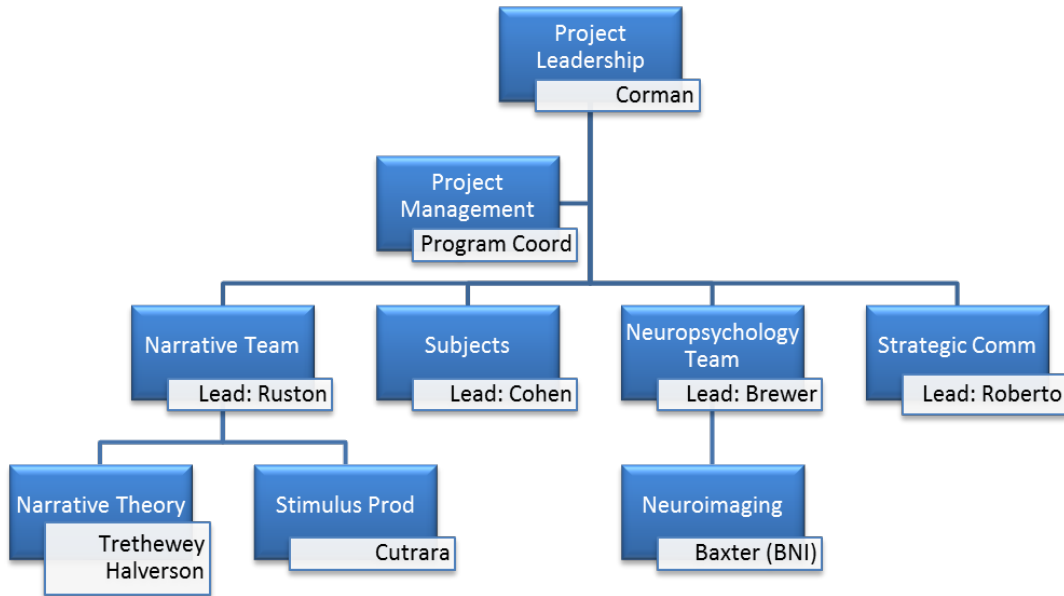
Project Leadership
Corman

Project Management
Program Coord

Narrative Team
Lead: Ruston

Subjects
Lead: Cohen

Neuropsychology Team
Lead: Brewer

Strategic Comm
Lead: Roberto

Narrative Theory
Trethewey
Halverson

Stimulus Prod
Cutrara

Neuroimaging
Baxter (BNI)